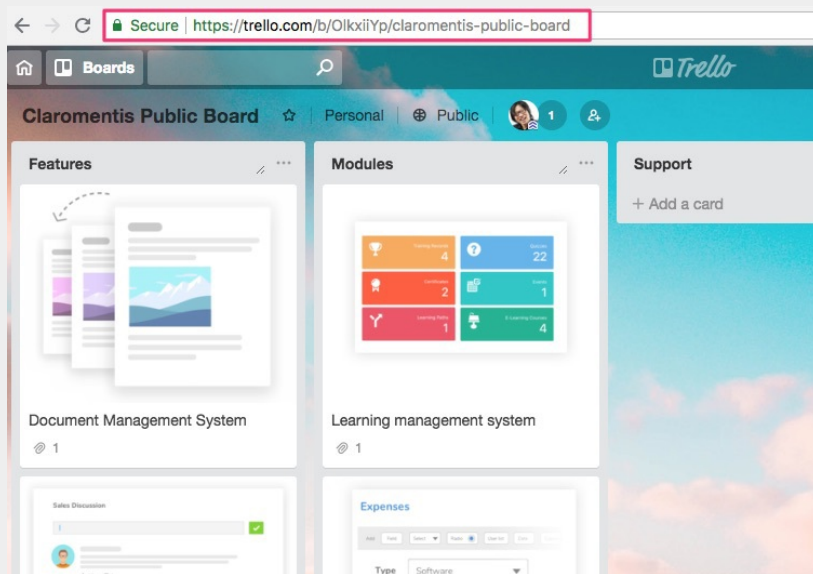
Secure | https://trello.com/b/OlkxiiYp/claromentis-public-board

Boards

Trello

Claromentis Public Board

Personal

Public

1

Features

Document Management System

1

Modules

4

22

2

1

1

4

Learning management system

1

Support

+ Add a card

Sales Discussion

Expenses

Type

Software